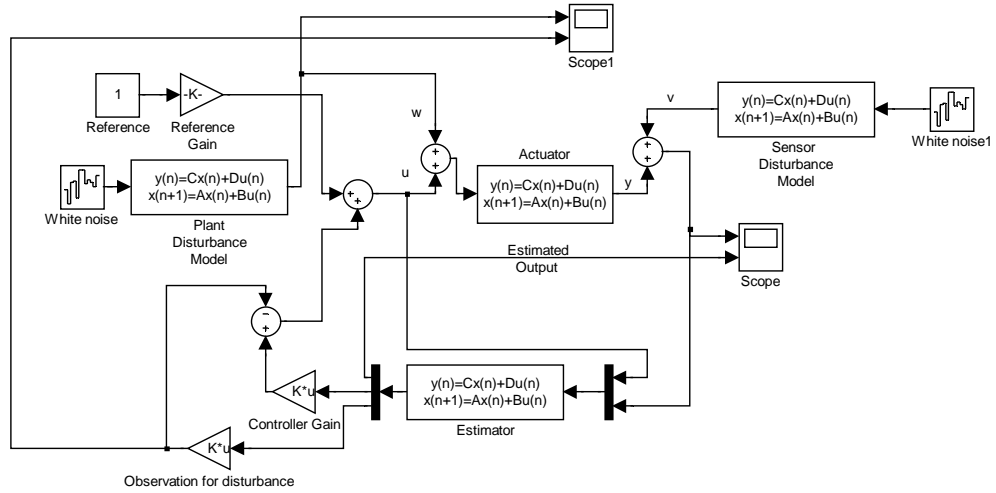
Scope1

1

Reference

-K-

Reference Gain

w

u

v

y(n)=Cx(n)+Du(n)
x(n+1)=Ax(n)+Bu(n)

White noise1

Sensor Disturbance Model

Actuator

y(n)=Cx(n)+Du(n)
x(n+1)=Ax(n)+Bu(n)

y

White noise

y(n)=Cx(n)+Du(n)
x(n+1)=Ax(n)+Bu(n)

Plant Disturbance Model

Estimated Output

Scope

K*u

Controller Gain

y(n)=Cx(n)+Du(n)
x(n+1)=Ax(n)+Bu(n)

Estimator

K*u

Observation for disturbance